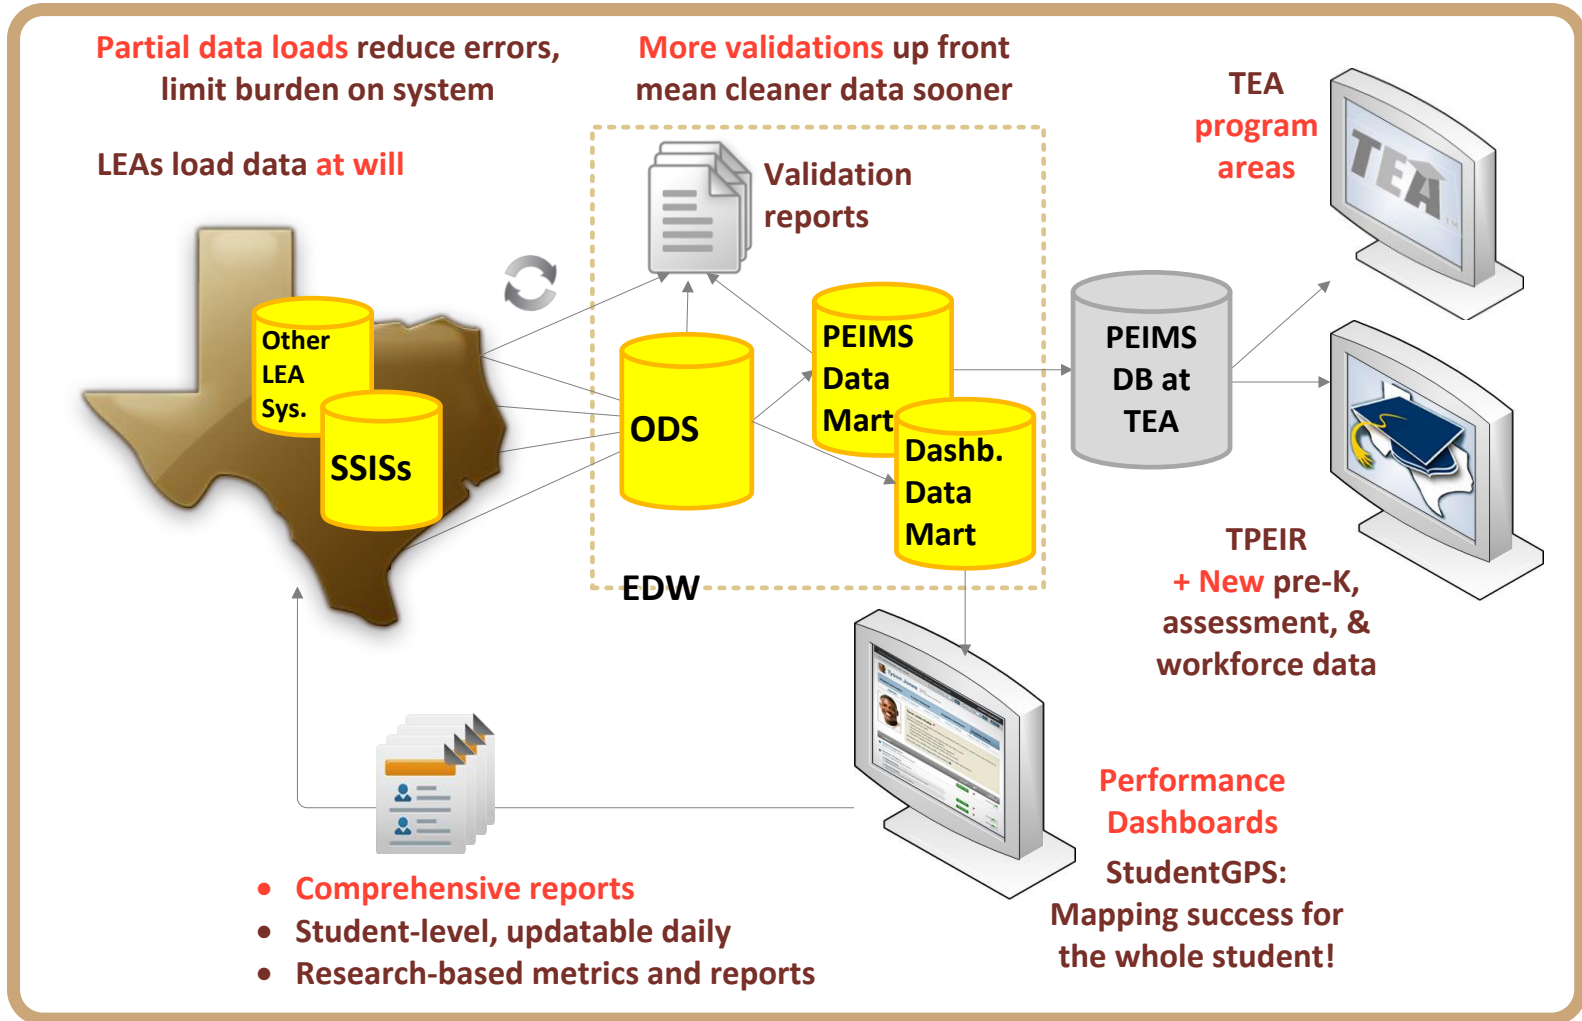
Partial data loads reduce errors, limit burden on system

More validations up front mean cleaner data sooner

LEAs load data at will

Validation reports

TEA program areas

TEA

Other LEA Sys.

SSISs

ODS

PEIMS Data Mart

Dashb. Data Mart

PEIMS DB at TEA

EDW

TPEIR + New pre-K, assessment, & workforce data

Performance Dashboards

StudentGPS: Mapping success for the whole student!

• Comprehensive reports
• Student-level, updatable daily
• Research-based metrics and reports